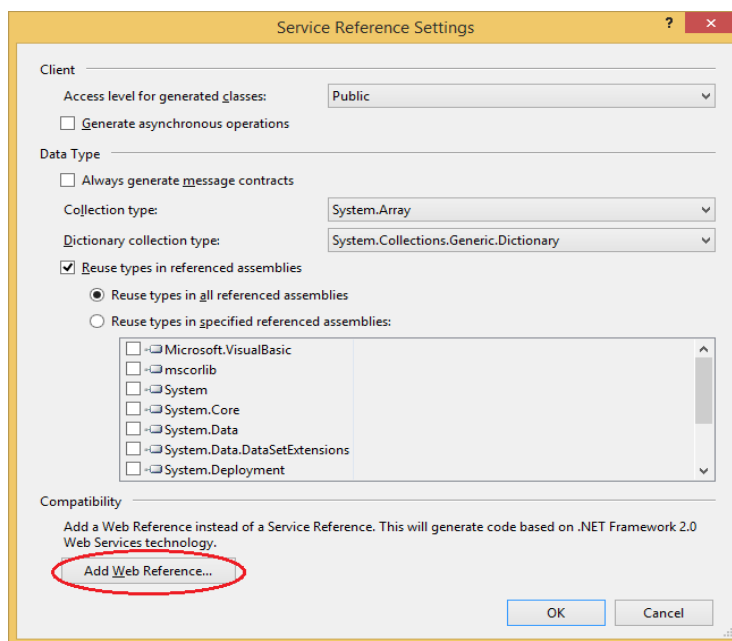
Service Reference Settings

?

Client

Access level for generated classes:

Public

Generate asynchronous operations

Data Type

Always generate message contracts

Collection type:

System.Array

Dictionary collection type:

System.Collections.Generic.Dictionary

Reuse types in referenced assemblies

Reuse types in all referenced assemblies

Reuse types in specified referenced assemblies:

Microsoft.VisualBasic
mscorlib
System
System.Core
System.Data
System.Data.DataSetExtensions
System.Deployment

Compatibility

Add a Web Reference instead of a Service Reference. This will generate code based on .NET Framework 2.0 Web Services technology.

Add Web Reference...

OK

Cancel